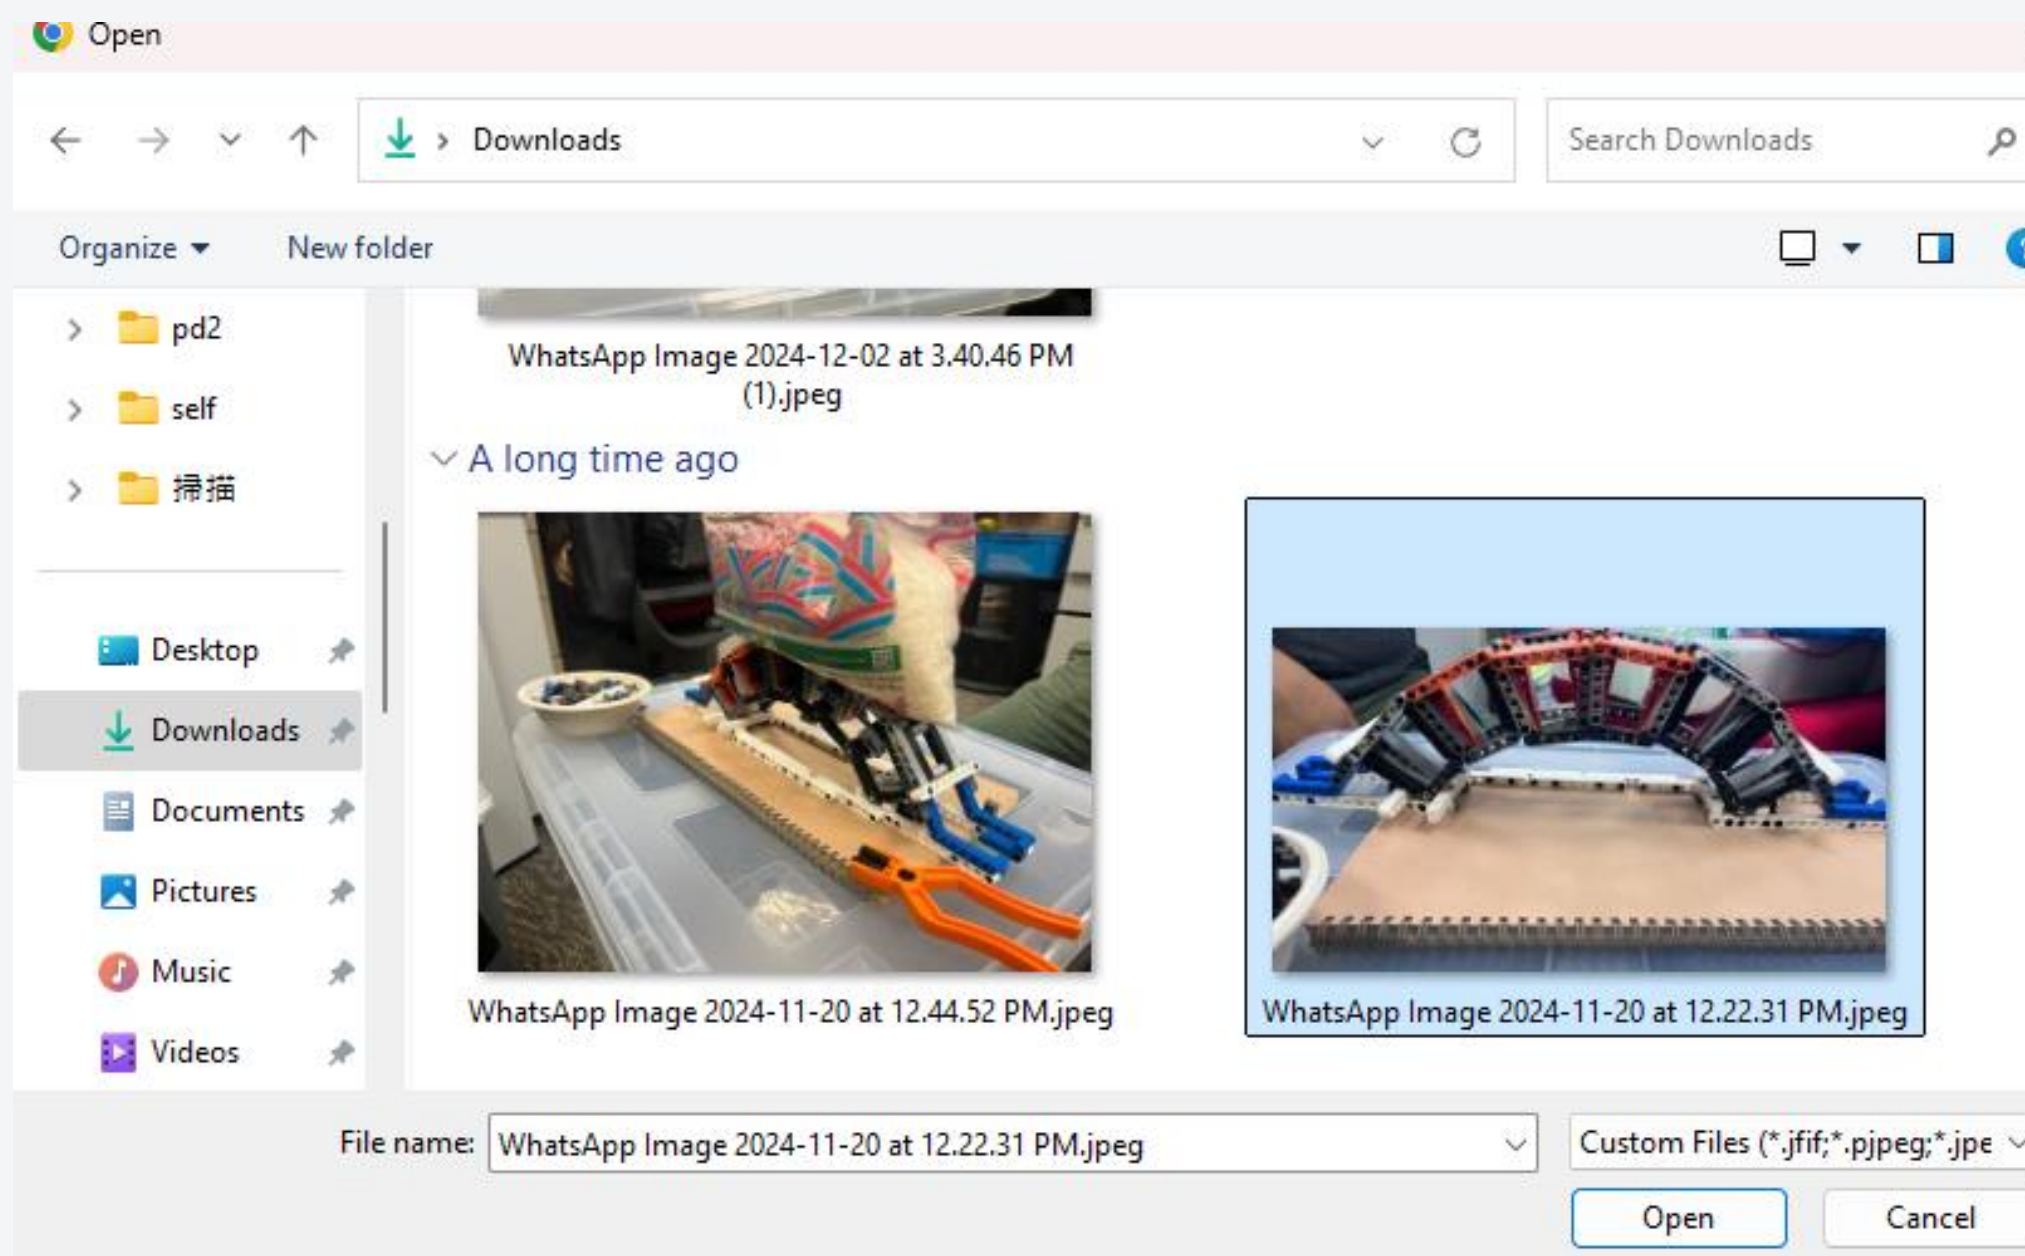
Open

Downloads

Search Downloads

Organize

New folder

pd2

self

掃描

Desktop

Downloads

Documents

Pictures

Music

Videos

WhatsApp Image 2024-12-02 at 3.40.46 PM (1).jpeg

A long time ago

WhatsApp Image 2024-11-20 at 12.44.52 PM.jpeg

WhatsApp Image 2024-11-20 at 12.22.31 PM.jpeg

File name: WhatsApp Image 2024-11-20 at 12.22.31 PM.jpeg

Custom Files (*.jfif;*.pjpeg;*.jpe

Open

Cancel